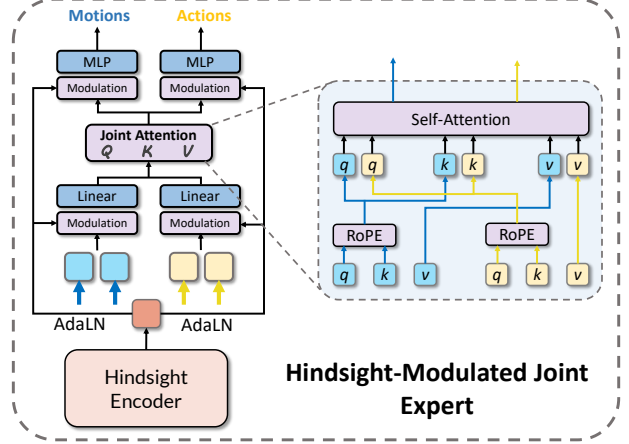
Motions

Actions

MLP

MLP

Modulation

Modulation

Joint Attention
$Q$ $K$ $V$

Linear

Linear

Modulation

Modulation

AdaLN

AdaLN

Hindsight Encoder

Self-Attention

$q$ $q$ $k$ $k$ $v$ $v$

RoPE

RoPE

$q$ $k$ $v$ $q$ $k$ $v$

Hindsight-Modulated Joint Expert